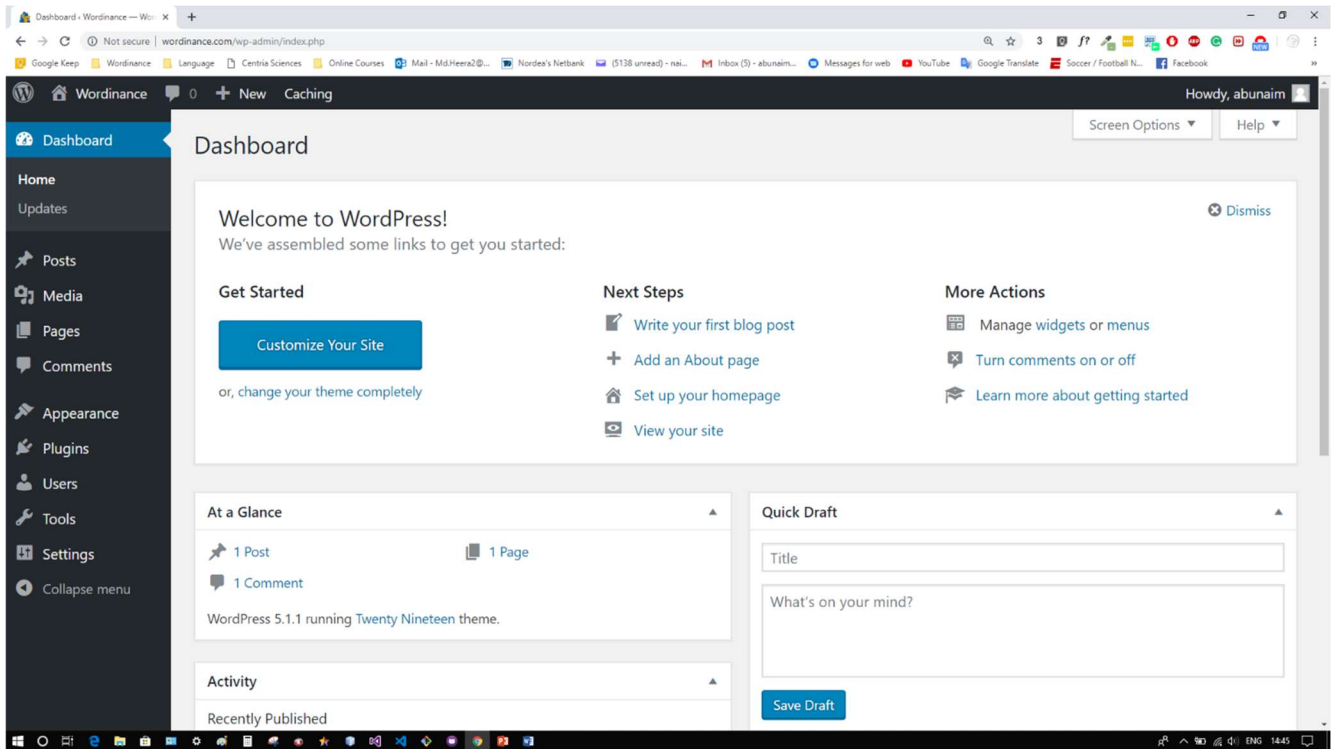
Dashboard ‹ Wordinance — Wor ×

Not secure | wordinance.com/wp-admin/index.php

Google Keep   Wordinance   Language   Centria Sciences   Online Courses   Mail - Md.Heera2@...   Nordea's Netbank   (5138 unread) - nai...   Inbox (5) - abunaim...   Messages for web   YouTube   Google Translate   Soccer / Football N...   Facebook

Wordinance   0   New   Caching   Howdy, abunaim

Dashboard
Home
Updates
Posts
Media
Pages
Comments
Appearance
Plugins
Users
Tools
Settings
Collapse menu

Screen Options ▼   Help ▼

Dashboard

Welcome to WordPress!
We've assembled some links to get you started:

Dismiss

Get Started
Customize Your Site
or, change your theme completely

Next Steps
Write your first blog post
Add an About page
Set up your homepage
View your site

More Actions
Manage widgets or menus
Turn comments on or off
Learn more about getting started

At a Glance
1 Post
1 Page
1 Comment
WordPress 5.1.1 running Twenty Nineteen theme.

Activity
Recently Published

Quick Draft
Title
What's on your mind?
Save Draft

ENG 14:45